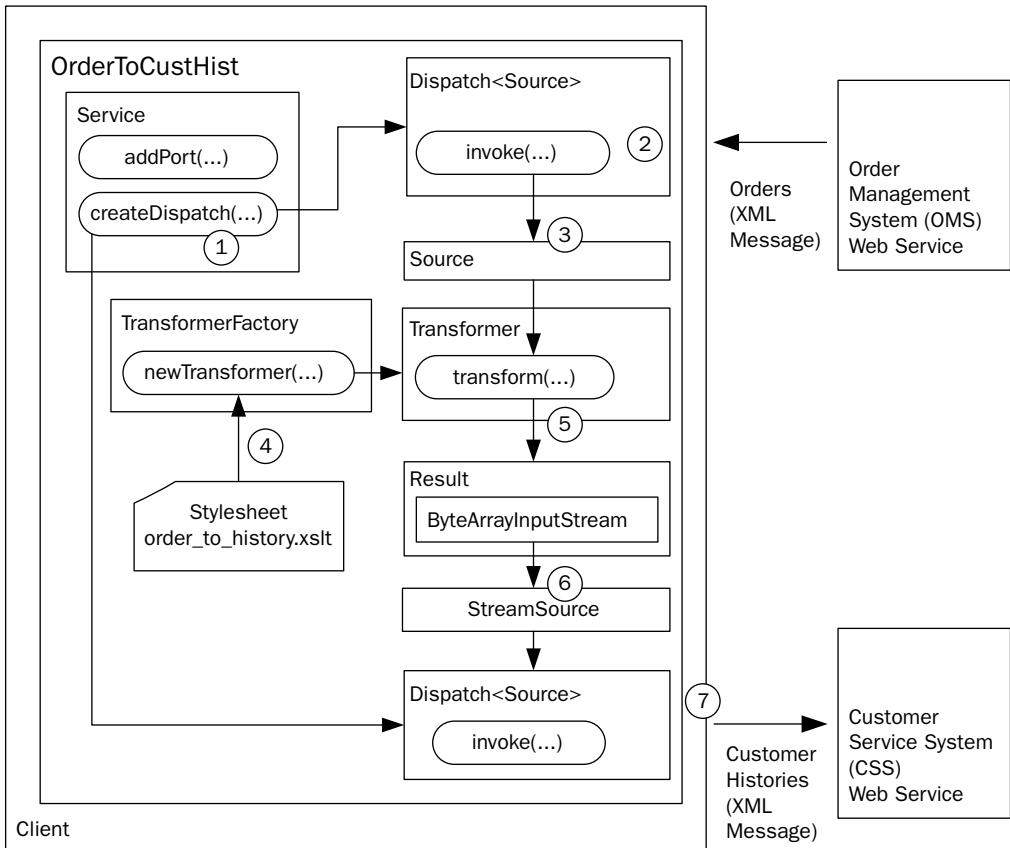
OrderToCustHist

Service

addPort(...)

createDispatch(...)

1

Dispatch<Source>

invoke(...)

2

Orders (XML Message)

Order Management System (OMS) Web Service

3

Source

TransformerFactory

newTransformer(...)

Transformer

transform(...)

4

5

Stylesheet order_to_history.xslt

Result

ByteArrayInputStream

6

StreamSource

Dispatch<Source>

invoke(...)

7

Customer Histories (XML Message)

Customer Service System (CSS) Web Service

Client